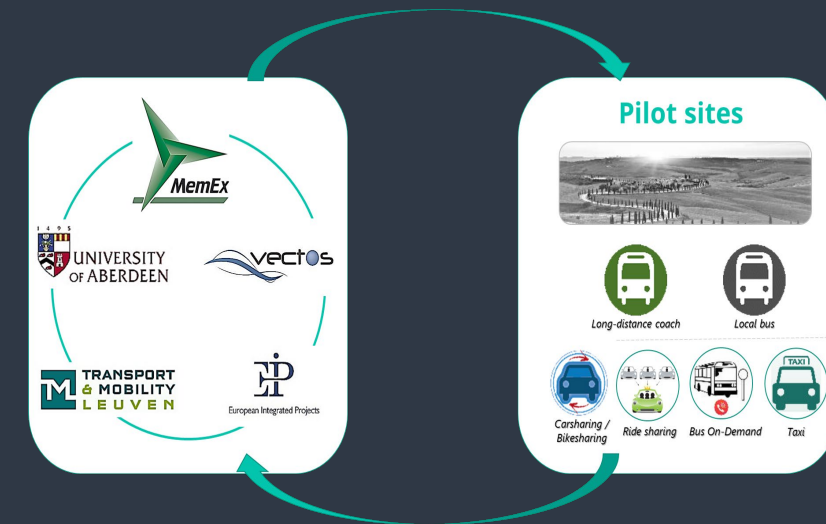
MemEx

1495
UNIVERSITY OF ABERDEEN

vectos

TML TRANSPORT & MOBILITY LEUVEN

EIP
European Integrated Projects

Pilot sites

Long-distance coach

Local bus

Carsharing / Bikesharing

Ride sharing

Bus On-Demand

TAXI
Taxi